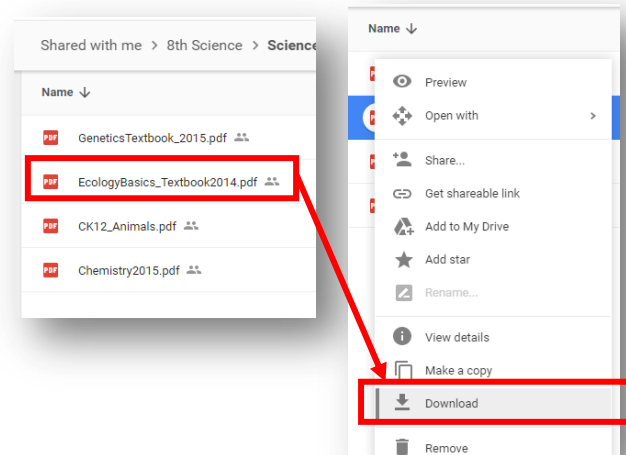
Shared with me > 8th Science > Science

Name ↓

PDF GeneticsTextbook_2015.pdf

PDF EcologyBasics_Textbook2014.pdf

PDF CK12_Animals.pdf

PDF Chemistry2015.pdf

Name ↓

Preview

Open with >

Share...

Get shareable link

Add to My Drive

Add star

Rename...

View details

Make a copy

Download

Remove